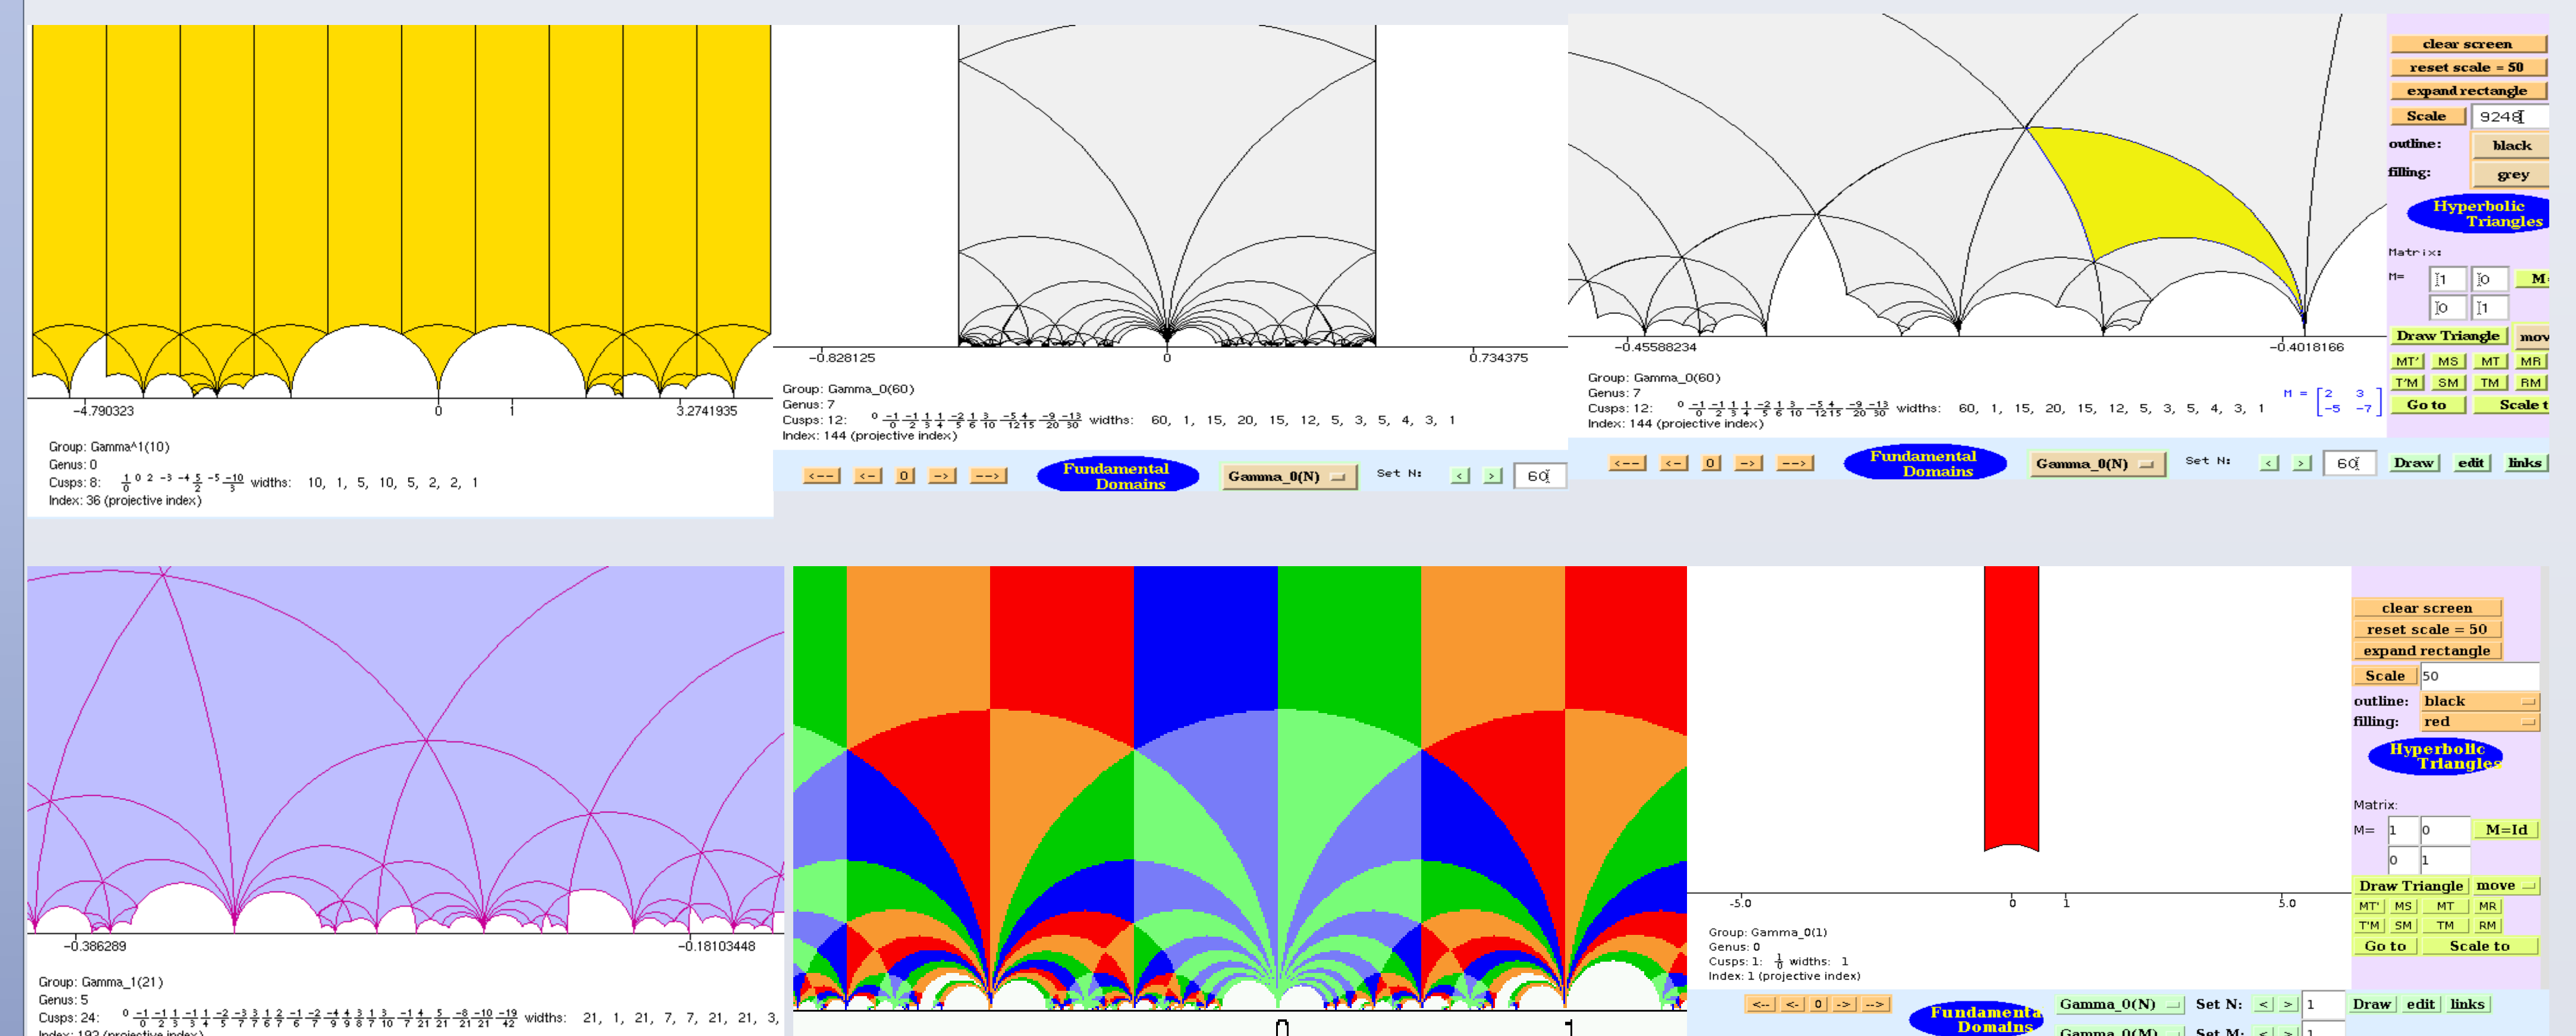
−4.790323
0
1
3.2741935

Group: Gamma^1(10)
Genus: 0
Cusps: 8: $\frac{1}{0}$ 0 2 −3 −4 $\frac{5}{2}$ −5 $\frac{-10}{3}$ widths: 10, 1, 5, 10, 5, 2, 2, 1
Index: 36 (projective index)

−0.828125
0
0.734375

Group: Gamma_0(60)
Genus: 7
Cusps: 12: 0 $\frac{-1}{0}$ $\frac{-1}{2}$ $\frac{1}{3}$ $\frac{1}{4}$ $\frac{-2}{5}$ $\frac{1}{6}$ $\frac{3}{10}$ $\frac{-5}{12}$ $\frac{4}{15}$ $\frac{-9}{20}$ $\frac{-13}{30}$ widths: 60, 1, 15, 20, 15, 12, 5, 3, 5, 4, 3, 1
Index: 144 (projective index)

<-- <- 0 -> --> Fundamental Domains Gamma_0(N) Set N: < > 60

−0.45588234
−0.4018166

Group: Gamma_0(60)
Genus: 7
Cusps: 12: 0 $\frac{-1}{0}$ $\frac{-1}{2}$ $\frac{1}{3}$ $\frac{1}{4}$ $\frac{-2}{5}$ $\frac{1}{6}$ $\frac{3}{10}$ $\frac{-5}{12}$ $\frac{4}{15}$ $\frac{-9}{20}$ $\frac{-13}{30}$ widths: 60, 1, 15, 20, 15, 12, 5, 3, 5, 4, 3, 1
Index: 144 (projective index)

M = $\begin{bmatrix} 2 & 3 \\ -5 & -7 \end{bmatrix}$

<-- <- 0 -> --> Fundamental Domains Gamma_0(N) Set N: < > 60 Draw edit links

clear screen
reset scale = 50
expand rectangle
Scale 9248
outline: black
filling: grey
Hyperbolic Triangles
Matrix:
M= 1 0 M
0 1
Draw Triangle mov
MT' MS MT MR
T'M SM TM RM
Go to Scale t

−0.386289
−0.18103448

Group: Gamma_1(21)
Genus: 5
Cusps: 24: 0 $\frac{-1}{0}$ $\frac{-1}{2}$ $\frac{1}{3}$ $\frac{-1}{3}$ $\frac{1}{4}$ $\frac{-2}{5}$ $\frac{-3}{7}$ $\frac{3}{7}$ $\frac{1}{6}$ $\frac{2}{7}$ $\frac{-1}{6}$ $\frac{-2}{7}$ $\frac{-4}{9}$ $\frac{4}{9}$ $\frac{3}{8}$ $\frac{1}{7}$ $\frac{3}{10}$ $\frac{-1}{7}$ $\frac{4}{21}$ $\frac{5}{21}$ $\frac{-8}{21}$ $\frac{-10}{21}$ $\frac{-19}{42}$ widths: 21, 1, 21, 7, 7, 21, 21, 3,
Index: 192 (projective index)

0
1

−5.0
0
1
5.0

Group: Gamma_0(1)
Genus: 0
Cusps: 1: $\frac{1}{0}$ widths: 1
Index: 1 (projective index)

<-- <- 0 -> --> Fundamental Domains Gamma_0(N) Set N: < > 1 Draw edit links
Gamma_0(M) Set M: < > 1

clear screen
reset scale = 50
expand rectangle
Scale 50
outline: black
filling: red
Hyperbolic Triangles
Matrix:
M= 1 0 M=Id
0 1
Draw Triangle move
MT' MS MT MR
T'M SM TM RM
Go to Scale to